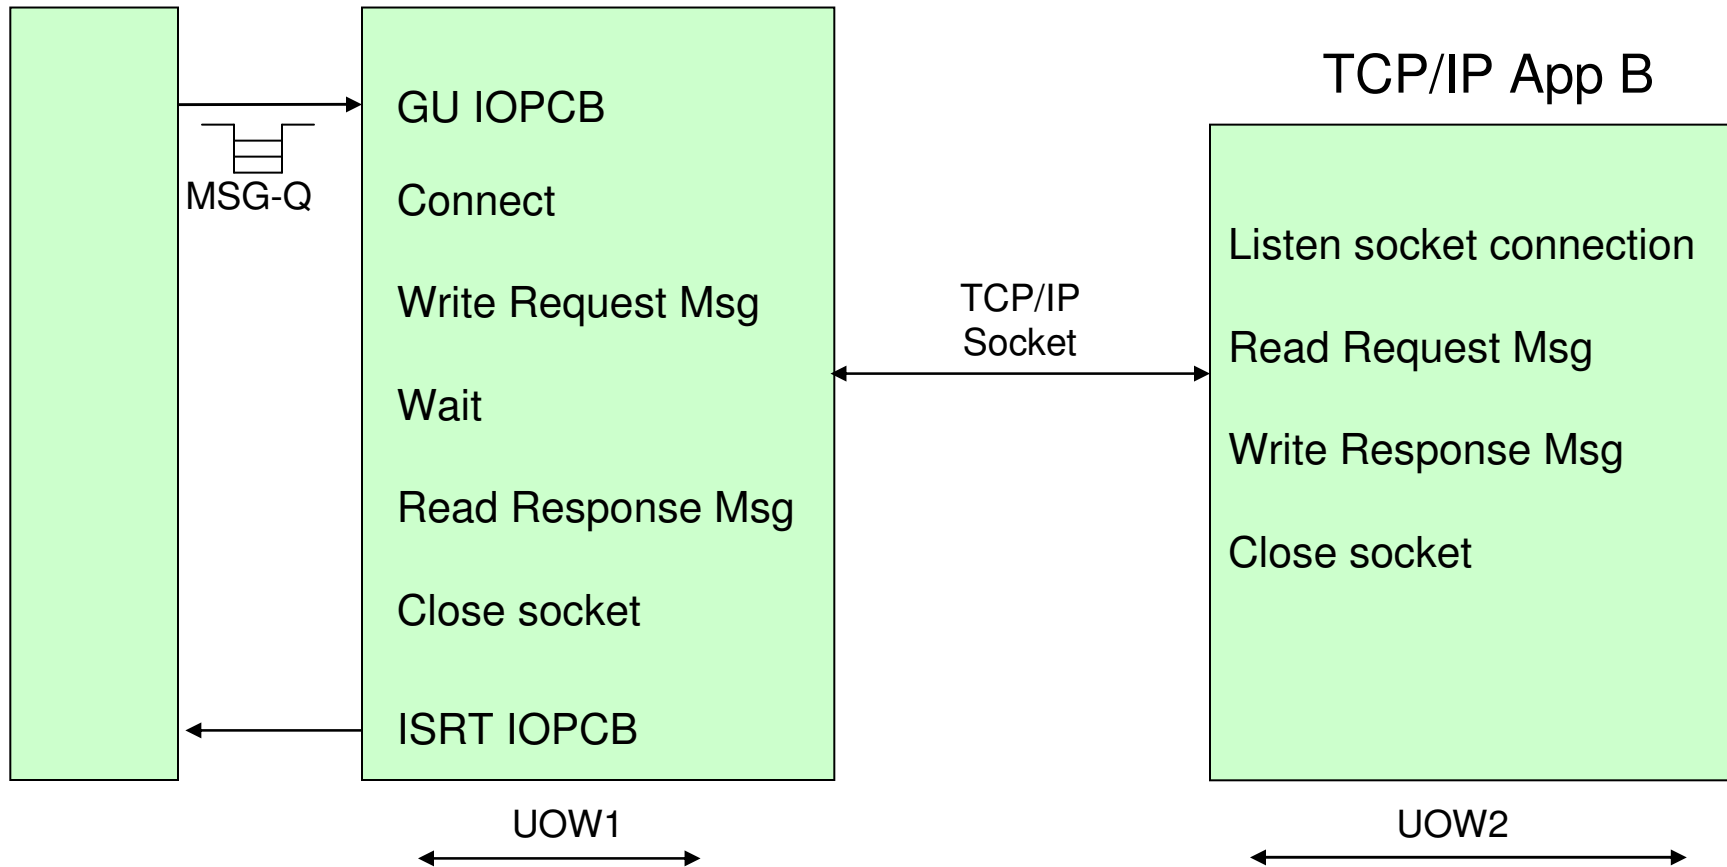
MSG-Q

GU IOPCB

Connect

Write Request Msg

Wait

Read Response Msg

Close socket

ISRT IOPCB

UOW1

TCP/IP Socket

TCP/IP App B

Listen socket connection

Read Request Msg

Write Response Msg

Close socket

UOW2